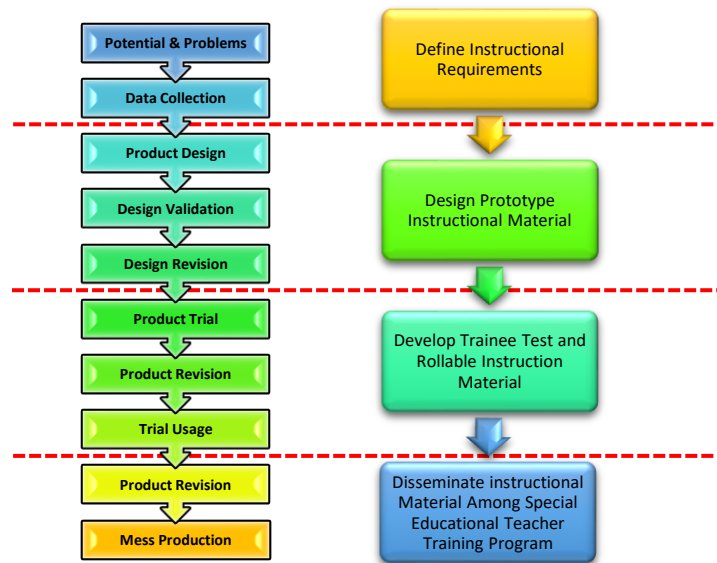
Potential & Problems
Data Collection
Product Design
Design Validation
Design Revision
Product Trial
Product Revision
Trial Usage
Product Revision
Mess Production

Define Instructional Requirements

Design Prototype Instructional Material

Develop Trainee Test and Rollable Instruction Material

Disseminate instructional Material Among Special Educational Teacher Training Program